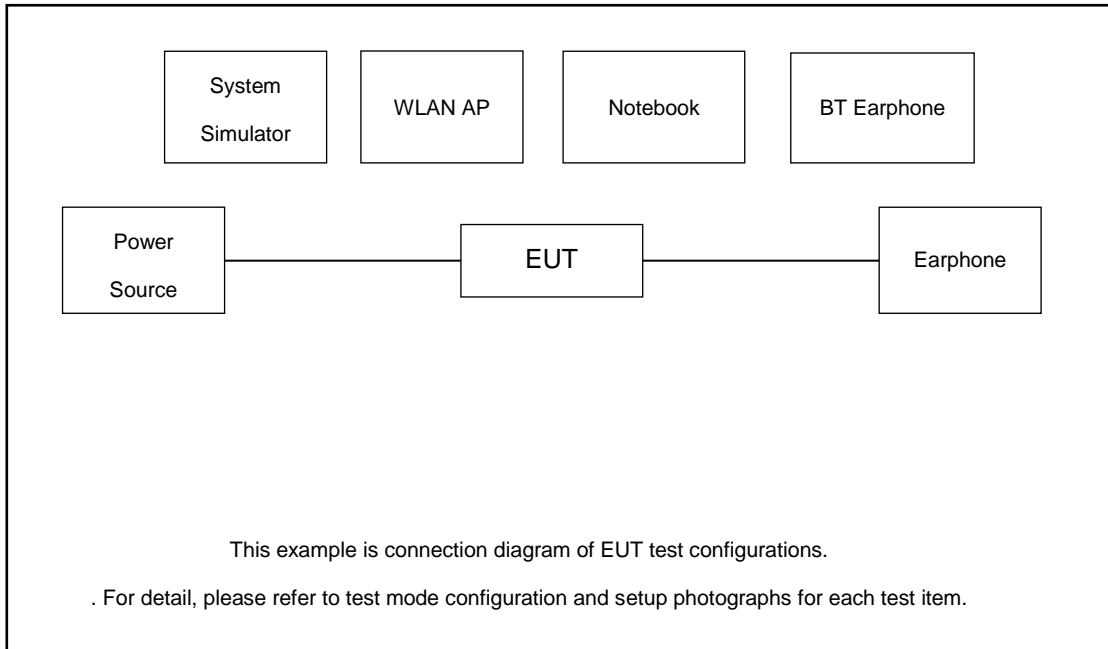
System Simulator

WLAN AP

Notebook

BT Earphone

Power Source

EUT

Earphone

This example is connection diagram of EUT test configurations.

. For detail, please refer to test mode configuration and setup photographs for each test item.